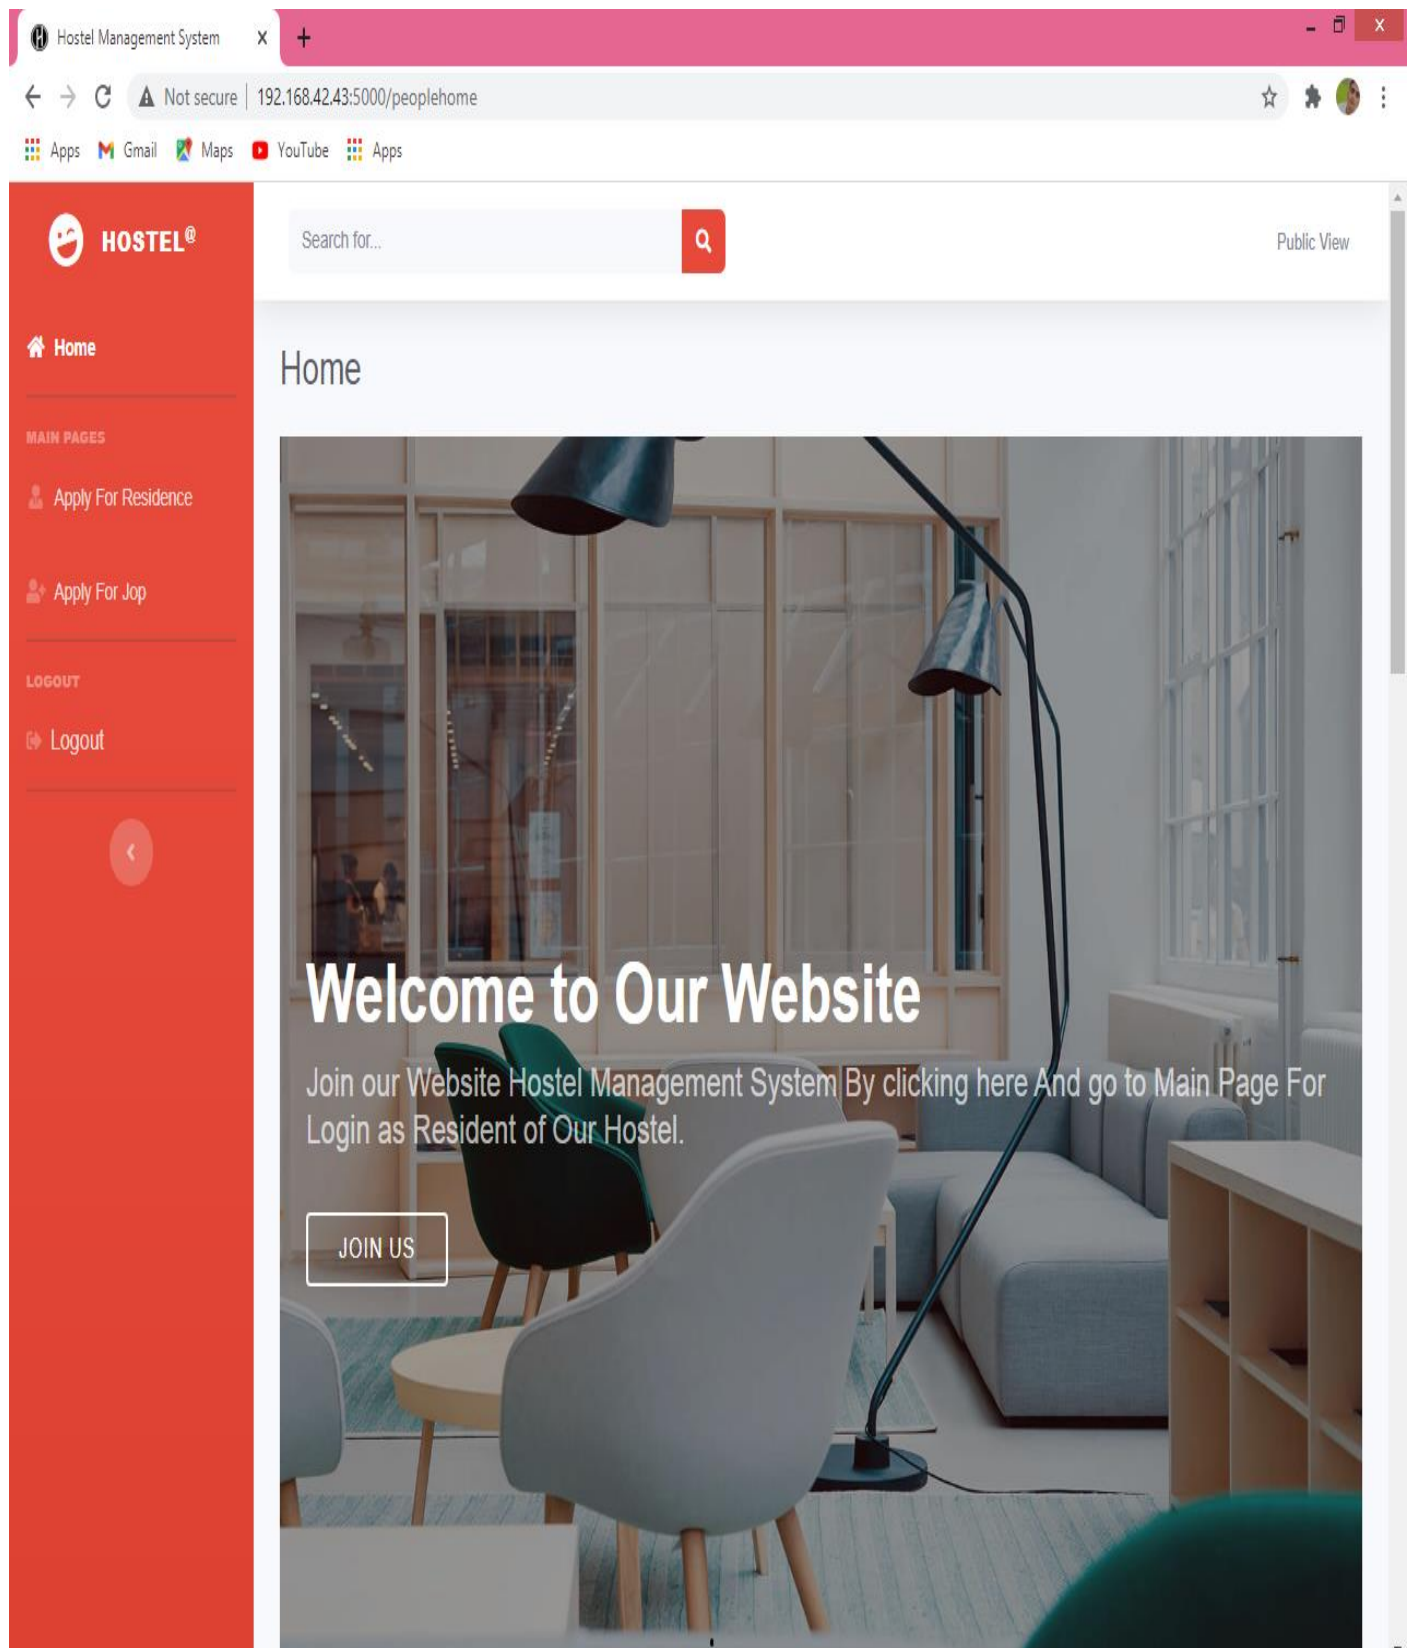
Hostel Management System X +

Not secure | 192.168.42.43:5000/peoplehome

Apps Gmail Maps YouTube Apps

HOSTEL®

Search for...

Public View

Home

MAIN PAGES

Apply For Residence

Apply For Jop

LOGOUT

Logout

Home

Welcome to Our Website

Join our Website Hostel Management System By clicking here And go to Main Page For Login as Resident of Our Hostel.

JOIN US